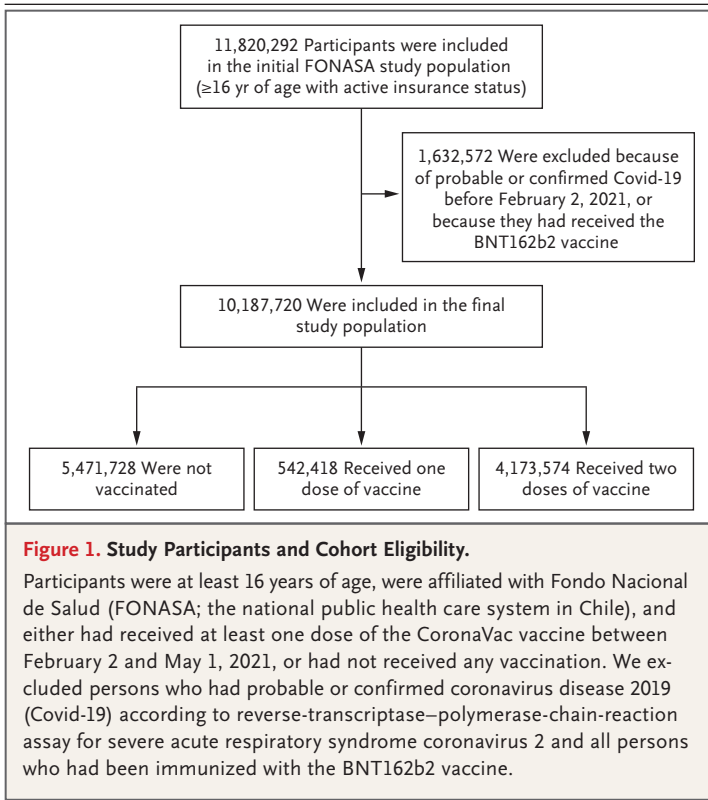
11,820,292 Participants were included in the initial FONASA study population (≥16 yr of age with active insurance status)

1,632,572 Were excluded because of probable or confirmed Covid-19 before February 2, 2021, or because they had received the BNT162b2 vaccine

10,187,720 Were included in the final study population

5,471,728 Were not vaccinated

542,418 Received one dose of vaccine

4,173,574 Received two doses of vaccine

Figure 1. Study Participants and Cohort Eligibility.

Participants were at least 16 years of age, were affiliated with Fondo Nacional de Salud (FONASA; the national public health care system in Chile), and either had received at least one dose of the CoronaVac vaccine between February 2 and May 1, 2021, or had not received any vaccination. We excluded persons who had probable or confirmed coronavirus disease 2019 (Covid-19) according to reverse-transcriptase–polymerase-chain-reaction assay for severe acute respiratory syndrome coronavirus 2 and all persons who had been immunized with the BNT162b2 vaccine.